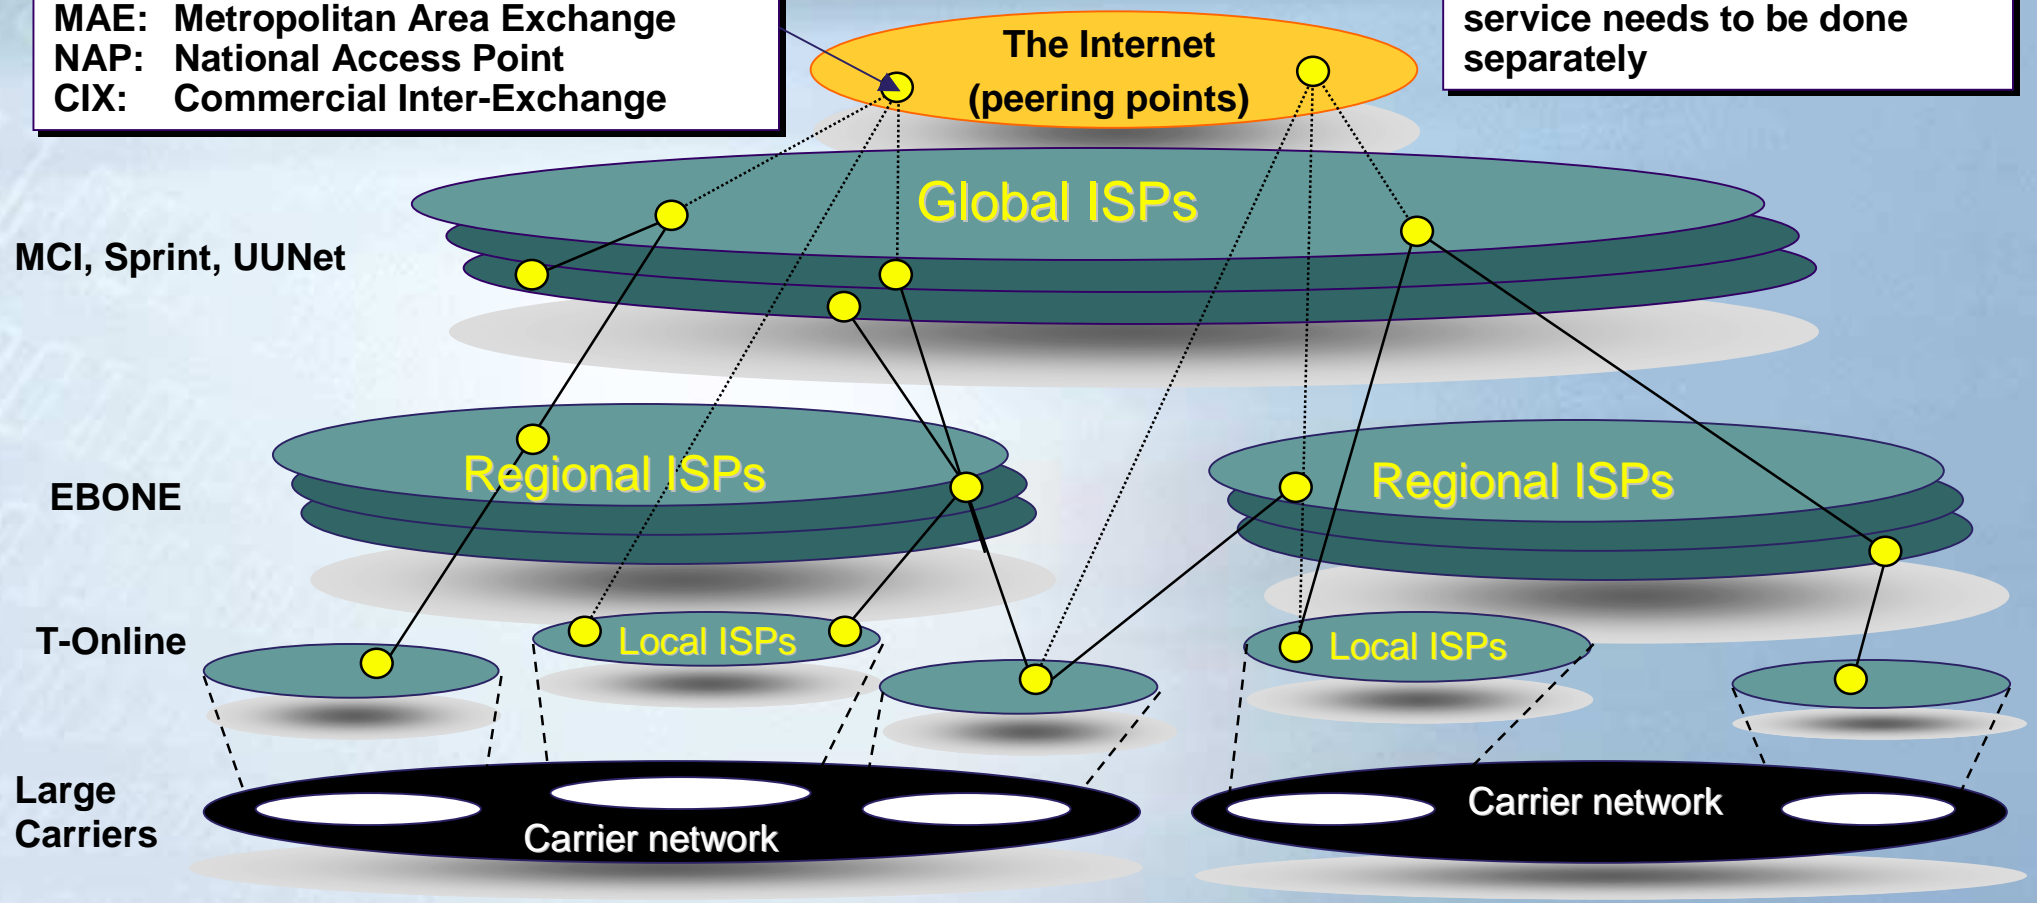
MAE: Metropolitan Area Exchange
NAP: National Access Point
CIX: Commercial Inter-Exchange

The Internet
(peering points)

service needs to be done separately

MCI, Sprint, UUNet

Global ISPs

EBONE

Regional ISPs

Regional ISPs

T-Online

Local ISPs

Local ISPs

Large Carriers

Carrier network

Carrier network